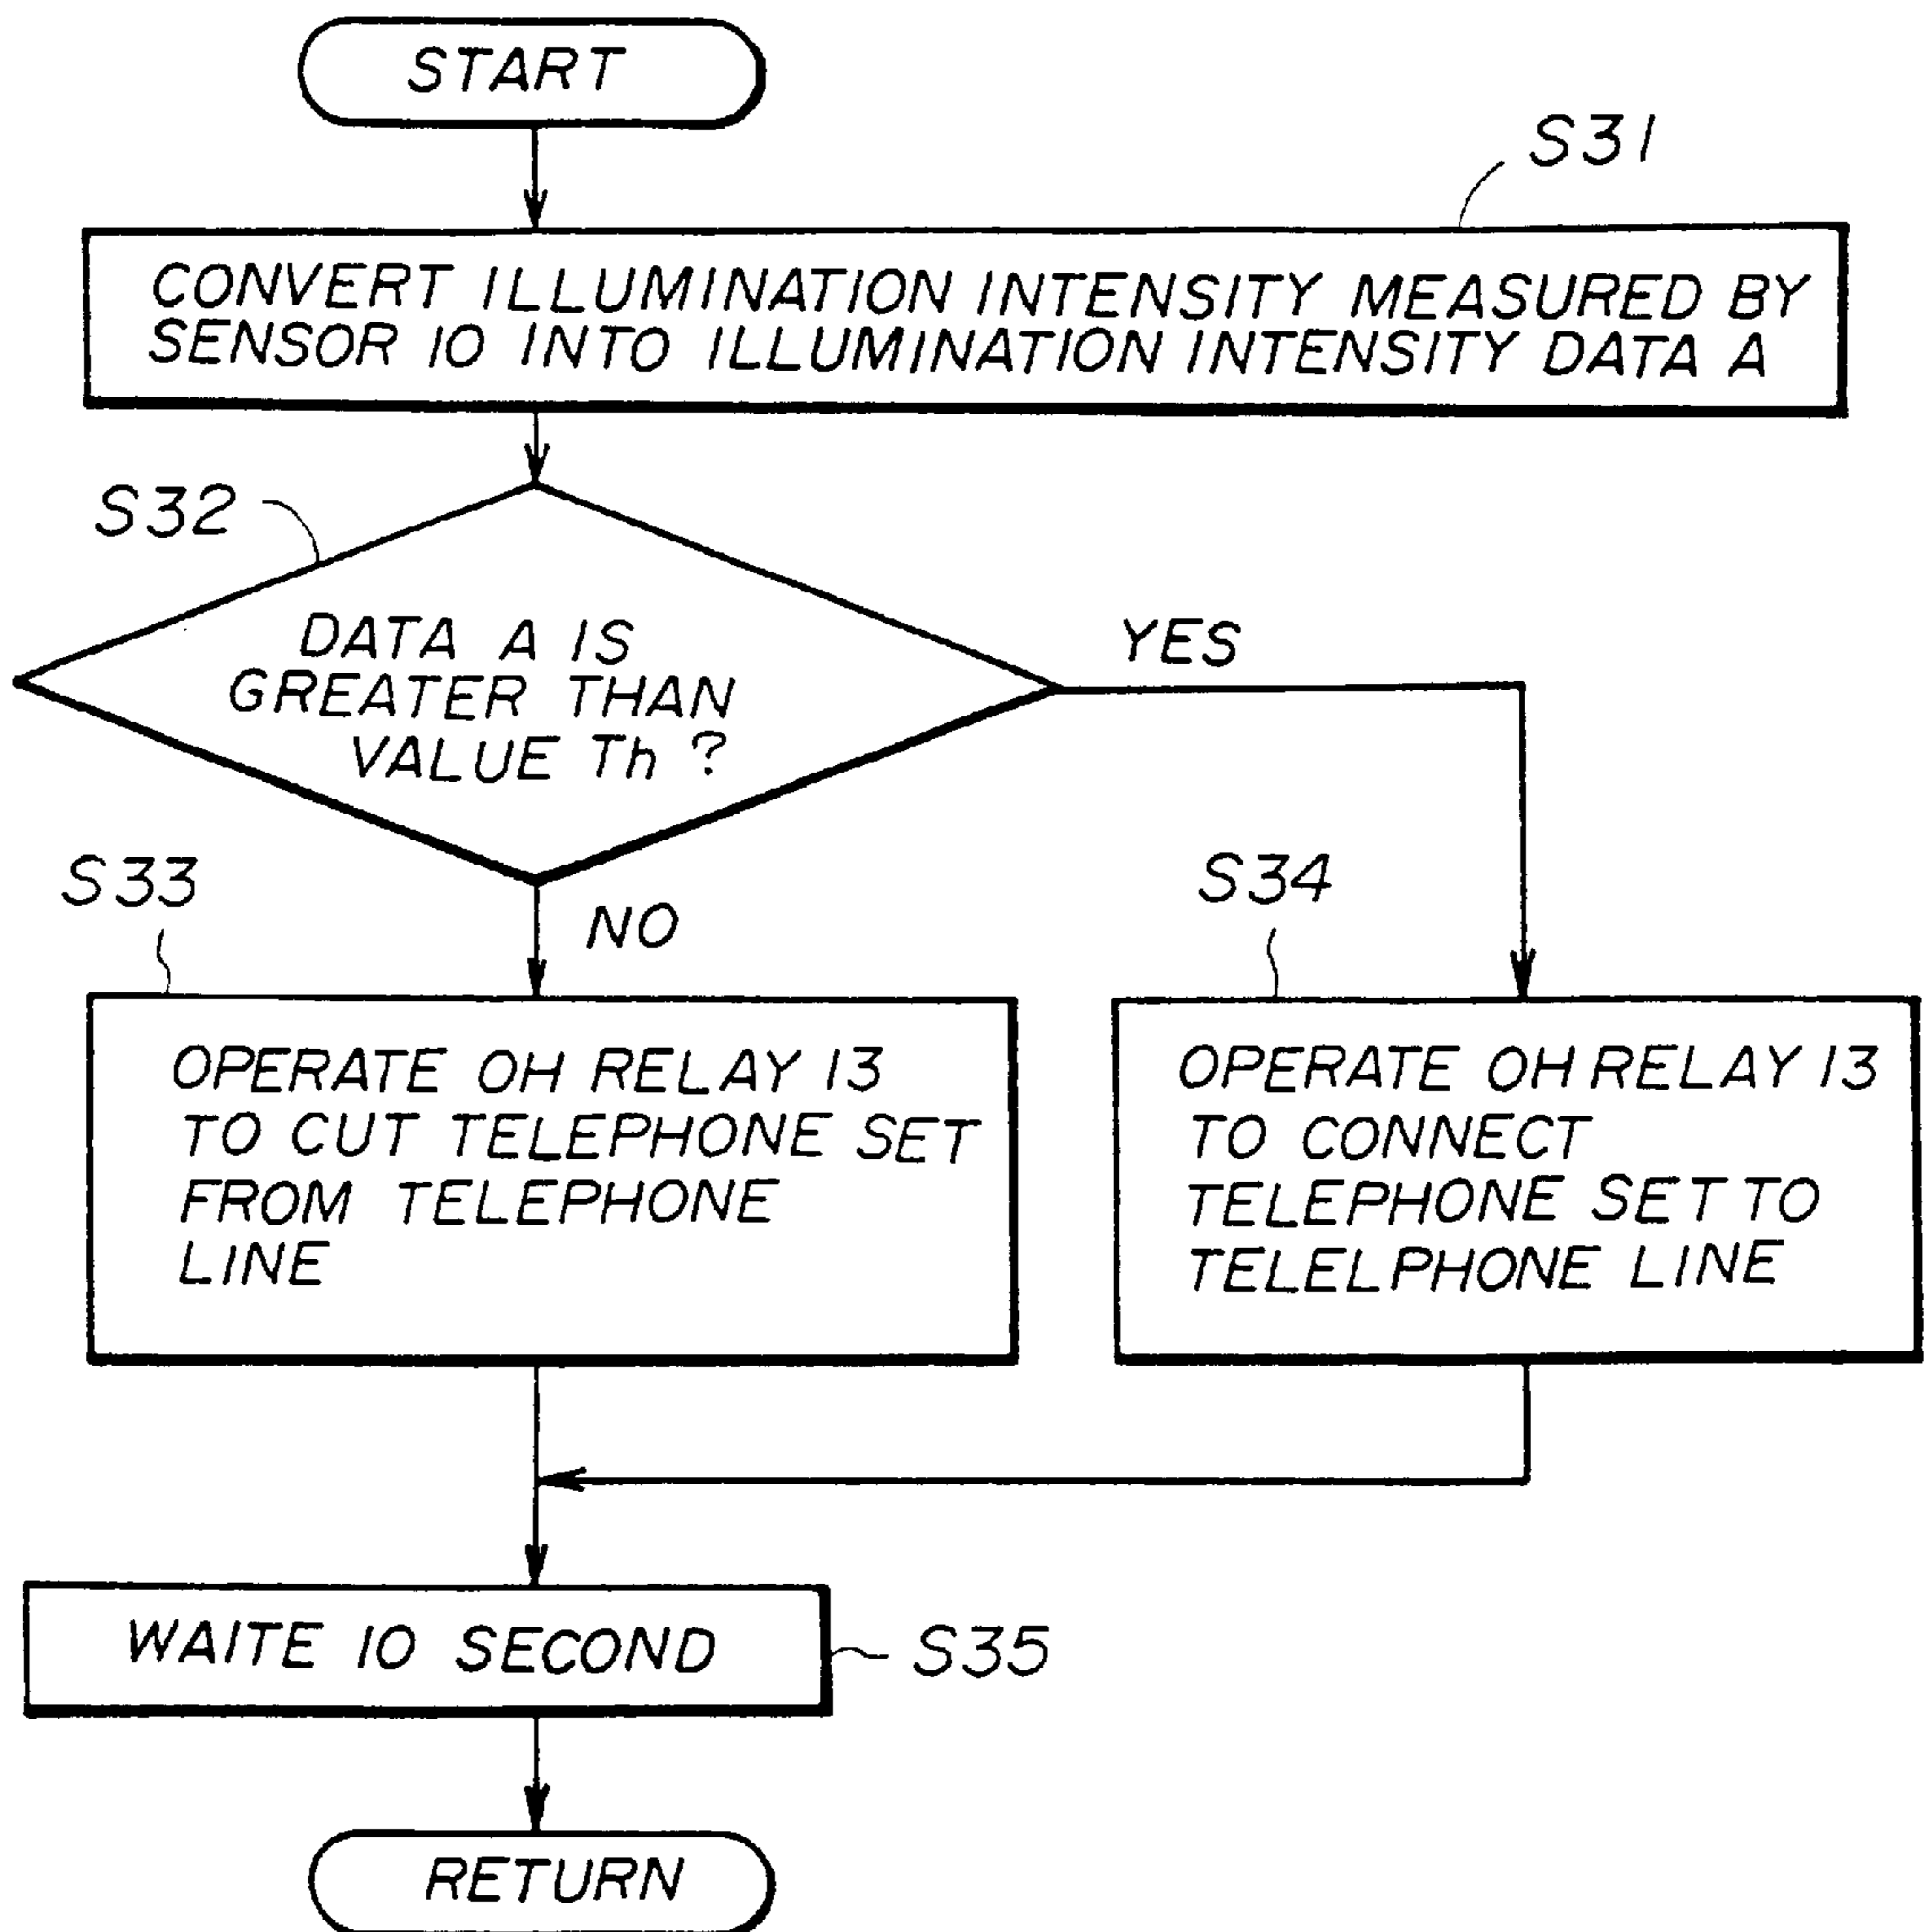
START

S31

CONVERT ILLUMINATION INTENSITY MEASURED BY SENSOR 10 INTO ILLUMINATION INTENSITY DATA A

S32

DATA A IS GREATER THAN VALUE Th ?

YES

S33

NO

S34

OPERATE OH RELAY 13 TO CUT TELEPHONE SET FROM TELEPHONE LINE

OPERATE OH RELAY 13 TO CONNECT TELEPHONE SET TO TELELPHONE LINE

WAITE 10 SECOND

S35

RETURN